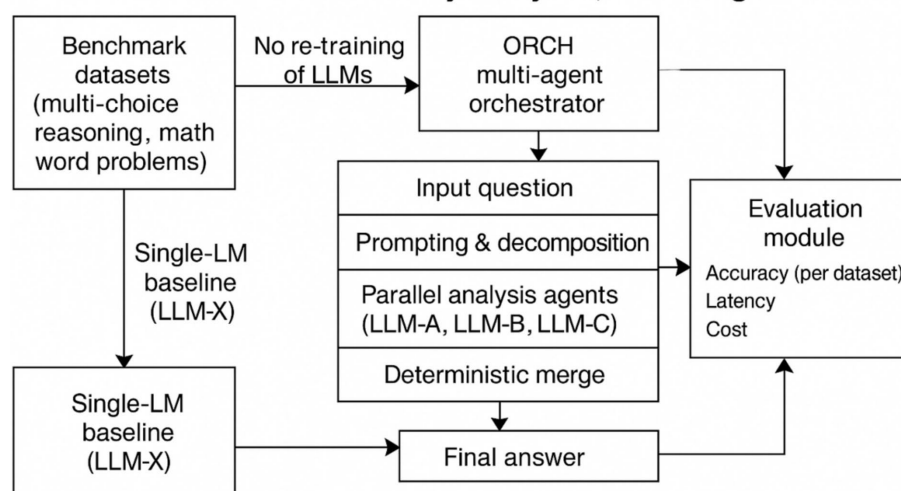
Benchmark datasets (multi-choice reasoning, math word problems)

No re-training of LLMs

ORCH multi-agent orchestrator

Input question

Prompting & decomposition

Parallel analysis agents (LLM-A, LLM-B, LLM-C)

Deterministic merge

Single-LM baseline (LLM-X)

Single-LM baseline (LLM-X)

Final answer

Evaluation module

Accuracy (per dataset)

Latency

Cost